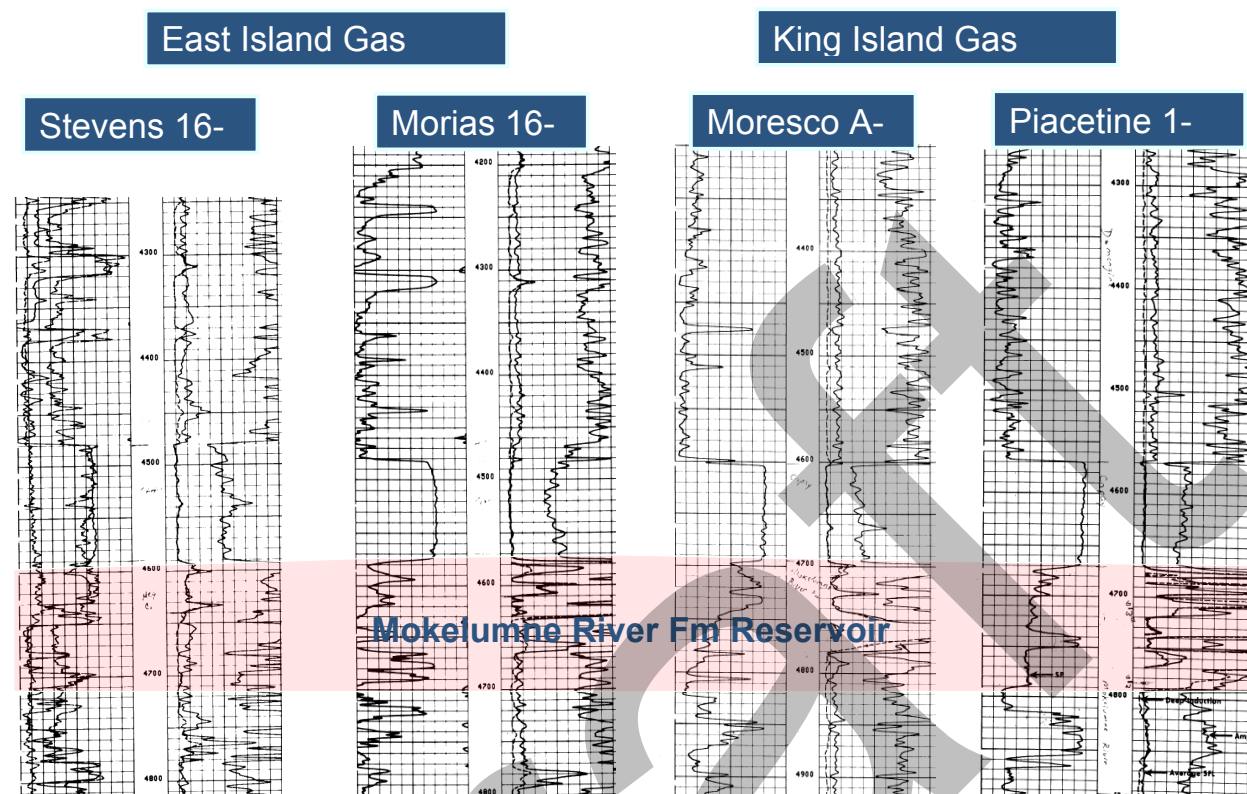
East Island Gas

King Island Gas

Stevens 16-

Morias 16-

Moresco A-

Piacetine 1-

4300
4400
4500
4600
4700
4800

4200
4300
4400
4500
4600
4700
4800

4400
4500
4600
4700
4800
4900

4300
4400
4500
4600
4700
4800

Mokelumne River Fm Reservoir

SP

Deep Induction

Average SP

Am